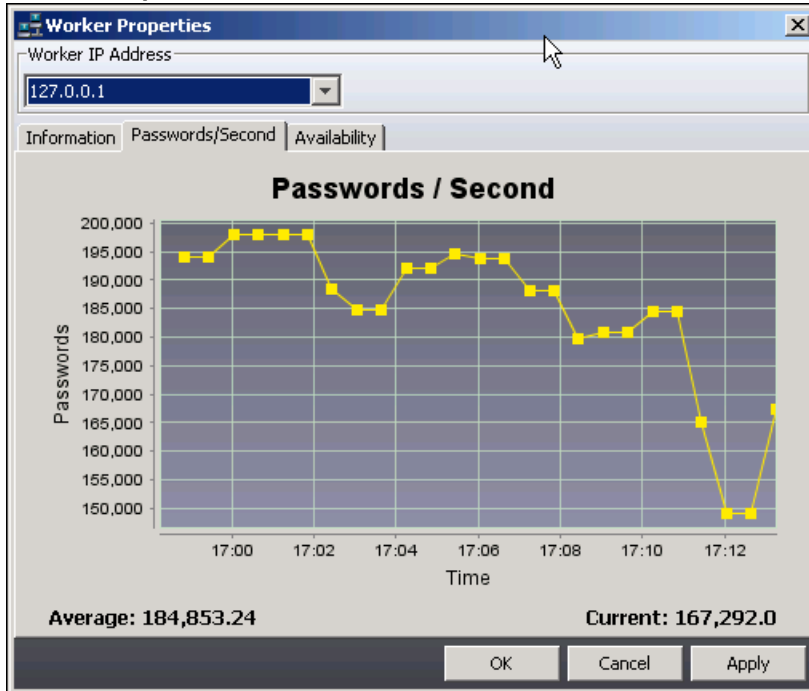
Worker Properties

Worker IP Address

127.0.0.1

Information | Passwords/Second | Availability

Passwords / Second

200,000
195,000
190,000
185,000
180,000
175,000
170,000
165,000
160,000
155,000
150,000

Passwords

17:00 17:02 17:04 17:06 17:08 17:10 17:12

Time

Average: 184,853.24

Current: 167,292.0

OK Cancel Apply